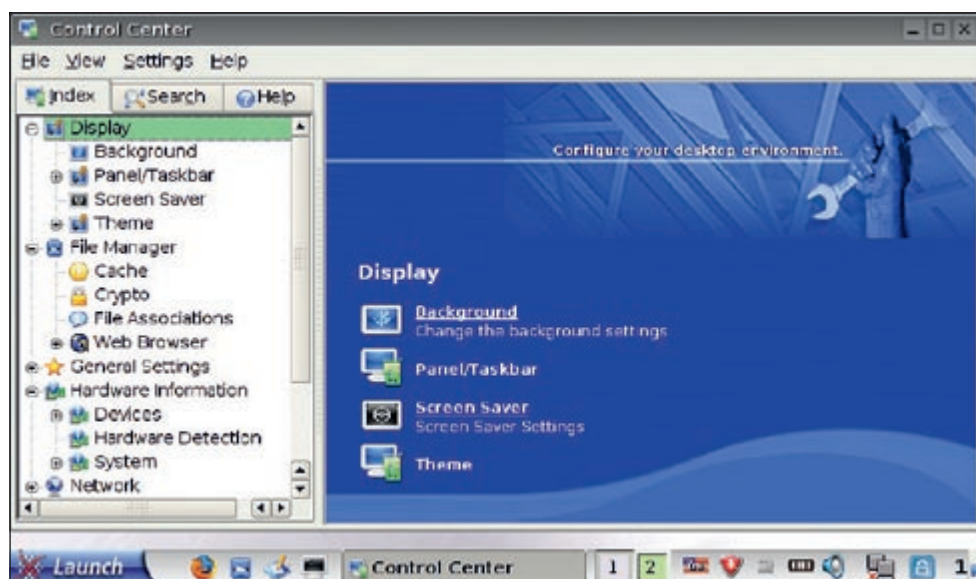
Control Center

File View Settings Help

Index Search Help

Display
Background
Panel/Taskbar
Screen Saver
Theme
File Manager
Cache
Crypto
File Associations
Web Browser
General Settings
Hardware Information
Devices
Hardware Detection
System
Network

Configure your desktop environment.

Display

Background
Change the background settings

Panel/Taskbar

Screen Saver
Screen Saver Settings

Theme

Launch

Control Center

1 2

1